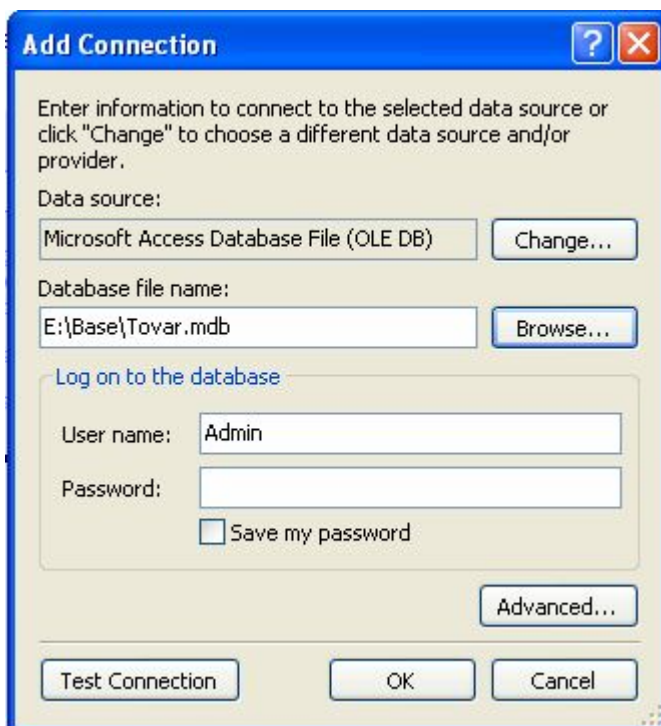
Add Connection

?

Enter information to connect to the selected data source or click "Change" to choose a different data source and/or provider.

Data source:

Microsoft Access Database File (OLE DB)

Change...

Database file name:

E:\Base\Tovar.mdb

Browse...

Log on to the database

User name: Admin

Password:

Save my password

Advanced...

Test Connection

OK

Cancel